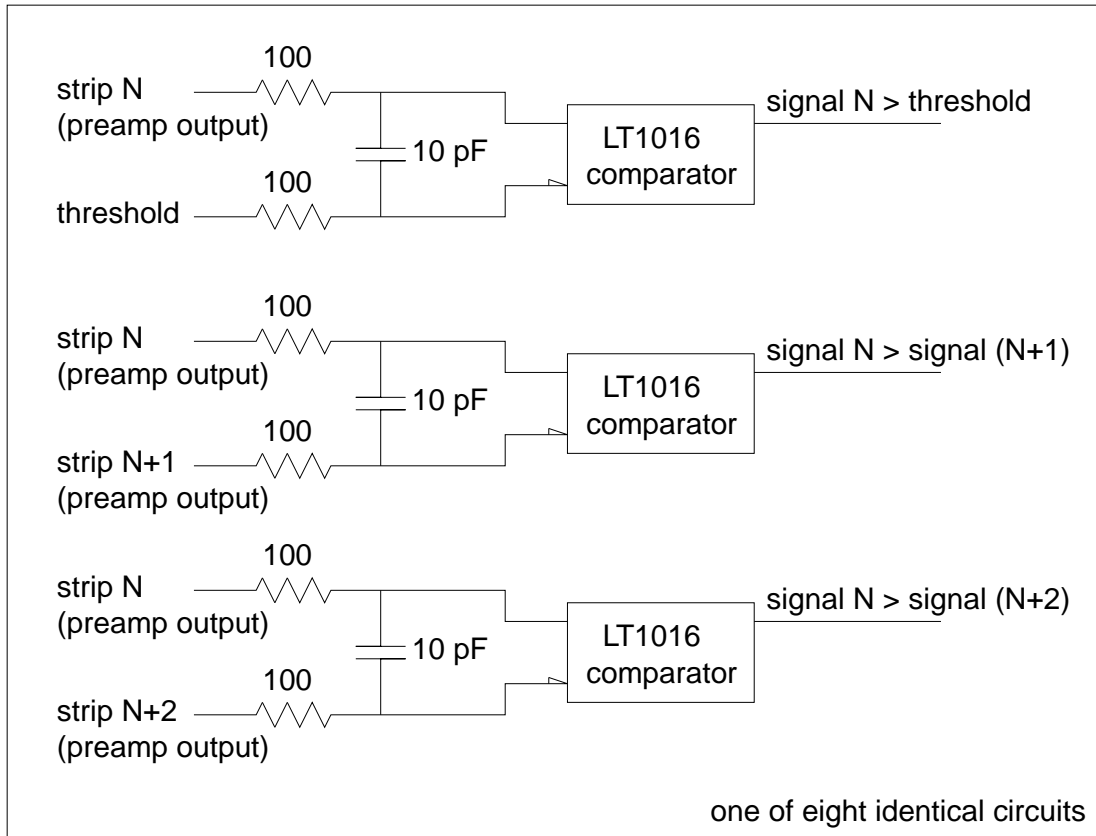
100
strip N
(preamp output)
10 pF
LT1016
comparator
signal N > threshold
100
threshold

100
strip N
(preamp output)
10 pF
LT1016
comparator
signal N > signal (N+1)
100
strip N+1
(preamp output)

100
strip N
(preamp output)
10 pF
LT1016
comparator
signal N > signal (N+2)
100
strip N+2
(preamp output)

one of eight identical circuits